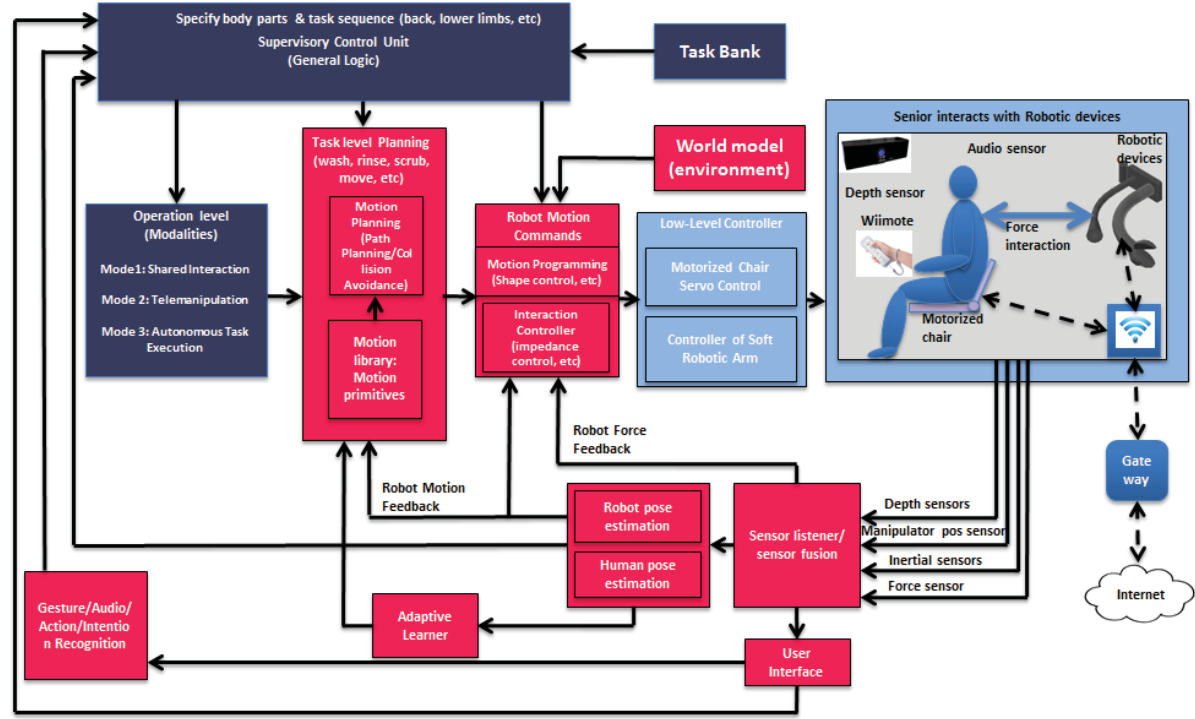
Specify body parts & task sequence (back, lower limbs, etc)
Supervisory Control Unit
(General Logic)

Task Bank

Operation level
(Modalities)
Mode1: Shared Interaction
Mode 2: Telemanipulation
Mode 3: Autonomous Task Execution

Task level Planning
(wash, rinse, scrub, move, etc)

Motion Planning
(Path Planning/Collision Avoidance)

Motion library:
Motion primitives

World model
(environment)

Robot Motion Commands

Motion Programming
(Shape control, etc)

Interaction Controller
(impedance control, etc)

Low-Level Controller

Motorized Chair Servo Control

Controller of Soft Robotic Arm

Senior interacts with Robotic devices

Audio sensor

Robotic devices

Depth sensor

Wiimote

Force interaction

Motorized chair

Robot Force Feedback

Robot Motion Feedback

Robot pose estimation

Human pose estimation

Sensor listener/
sensor fusion

Depth sensors
Manipulator pos sensor
Inertial sensors
Force sensor

Gate way

Internet

Gesture/Audio/
Action/Intention Recognition

Adaptive Learner

User Interface